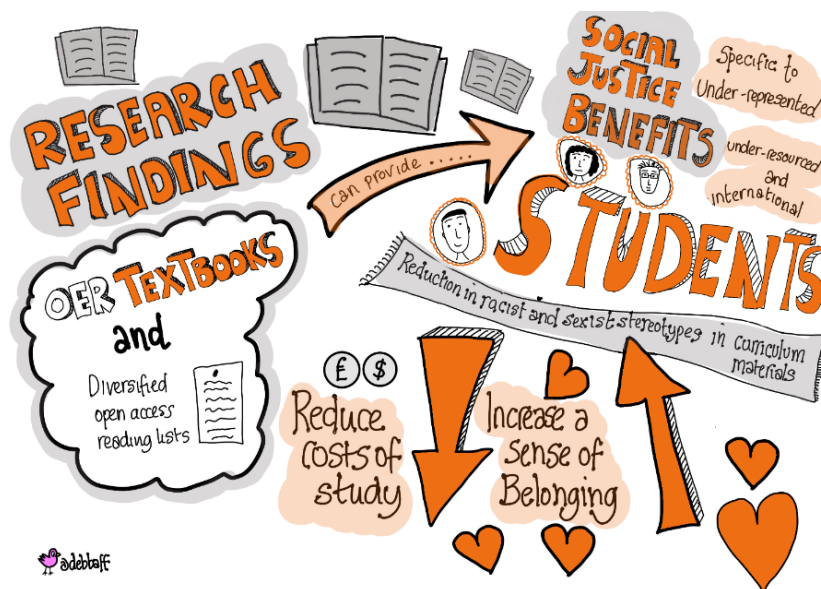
RESEARCH FINDINGS

OER TEXTBOOKS and

Diversified open access reading lists

can provide .....

SOCIAL JUSTICE BENEFITS

Specific to Under-represented

under-resourced and international

STUDENTS

Reduction in racist and sexist stereotypes in curriculum materials

£ $

Reduce costs of study

Increase a sense of Belonging

adebtaff